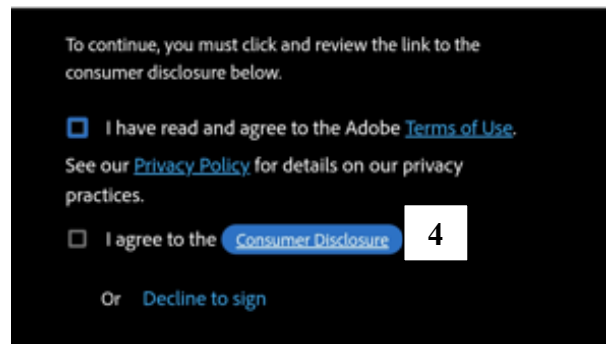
To continue, you must click and review the link to the consumer disclosure below.

I have read and agree to the Adobe Terms of Use. See our Privacy Policy for details on our privacy practices.

I agree to the Consumer Disclosure 4

Or Decline to sign